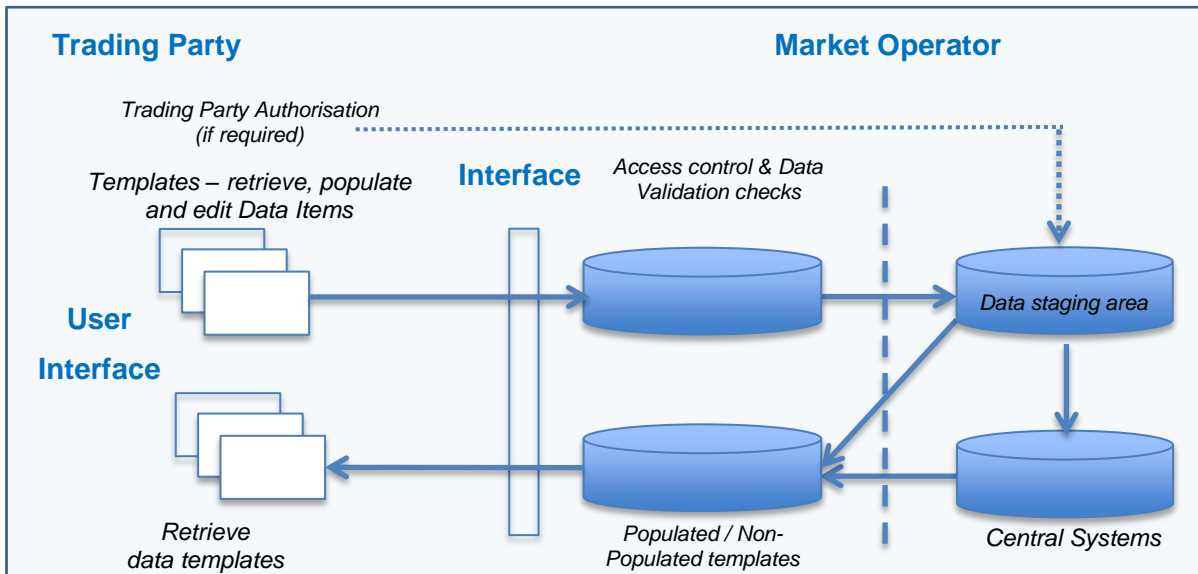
Trading Party

Market Operator

Trading Party Authorisation (if required)

Templates – retrieve, populate and edit Data Items

Interface

Access control & Data Validation checks

Data staging area

User Interface

Central Systems

Retrieve data templates

Populated / Non-Populated templates